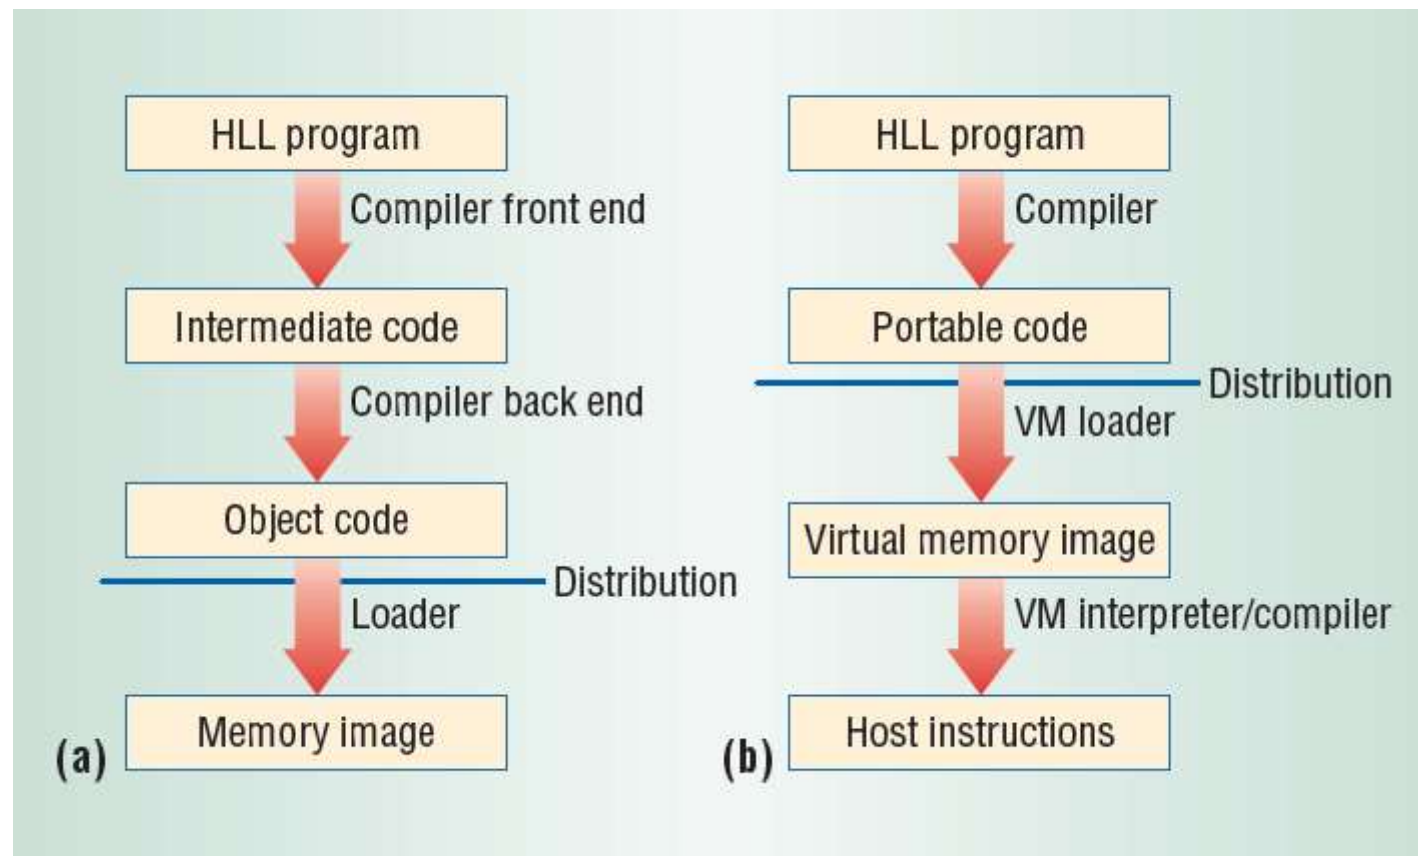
HLL program

Compiler front end

Intermediate code

Compiler back end

Object code

Distribution

Loader

Memory image

(a)

HLL program

Compiler

Portable code

Distribution

VM loader

Virtual memory image

VM interpreter/compiler

Host instructions

(b)